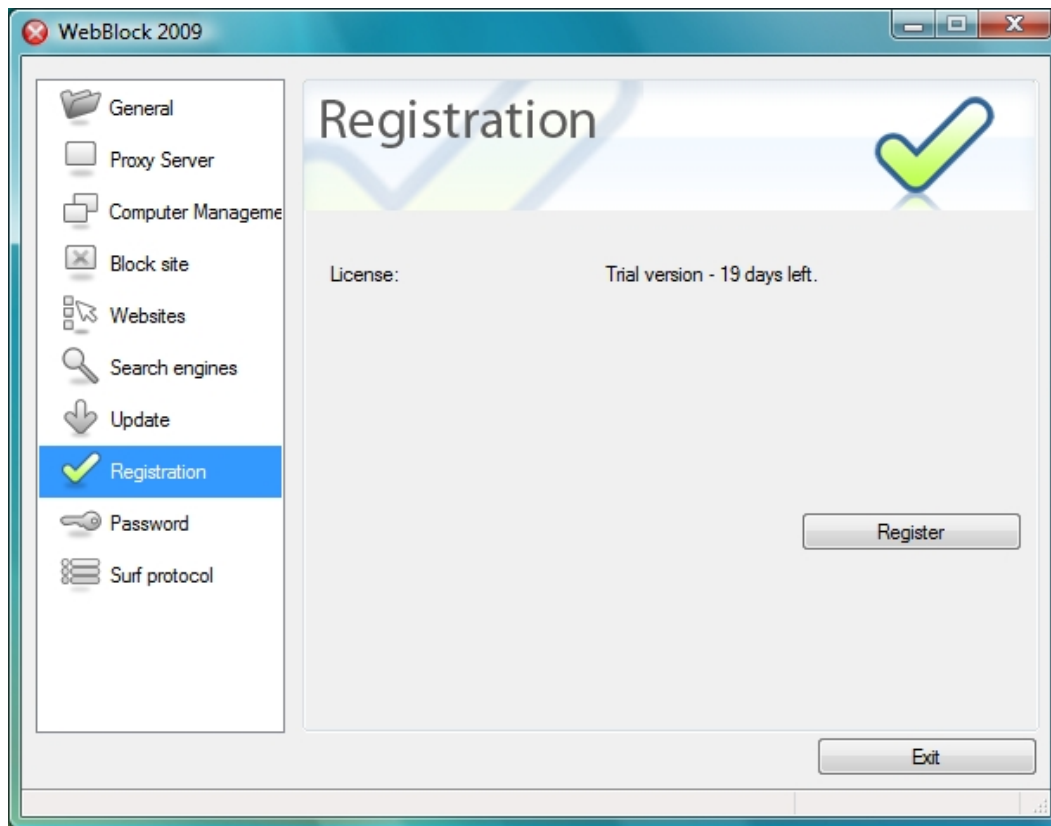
WebBlock 2009

General
Proxy Server
Computer Manageme
Block site
Websites
Search engines
Update
Registration
Password
Surf protocol

Registration

License:
Trial version - 19 days left.

Register

Exit